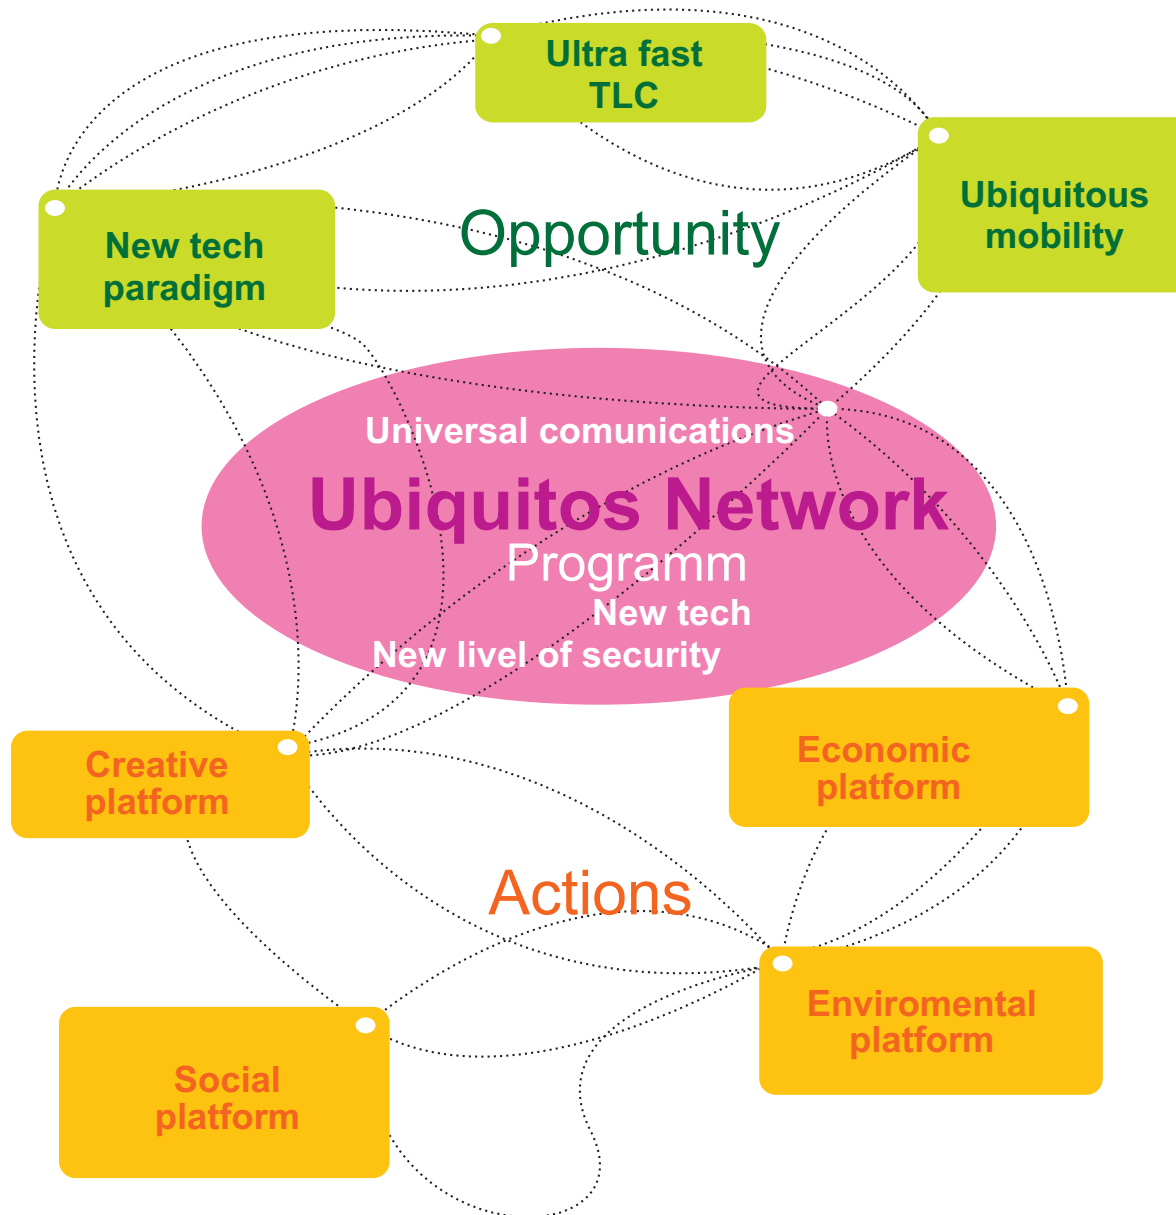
Ultra fast TLC

Ubiquitous mobility

New tech paradigm

Opportunity

Universal comunications

Ubiquitos Network

Programm

New tech

New livel of security

Creative platform

Economic platform

Actions

Enviromental platform

Social platform